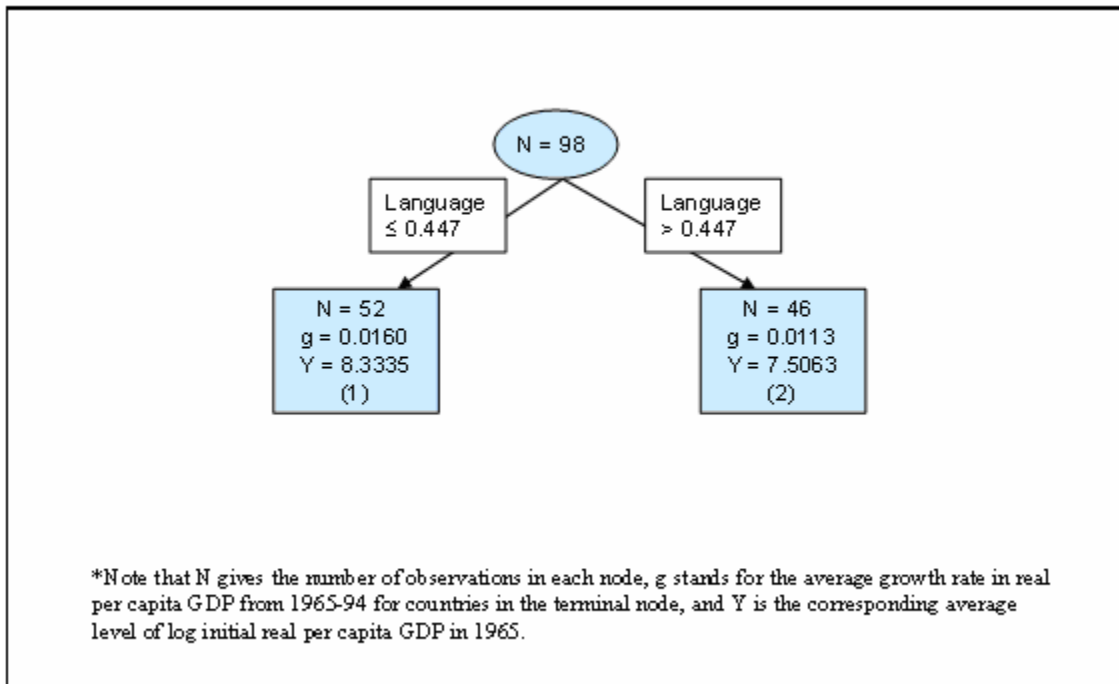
N = 98

Language
≤ 0.447

Language
> 0.447

N = 52
g = 0.0160
Y = 8.3335
(1)

N = 46
g = 0.0113
Y = 7.5063
(2)

*Note that N gives the number of observations in each node, g stands for the average growth rate in real per capita GDP from 1965-94 for countries in the terminal node, and Y is the corresponding average level of log initial real per capita GDP in 1965.